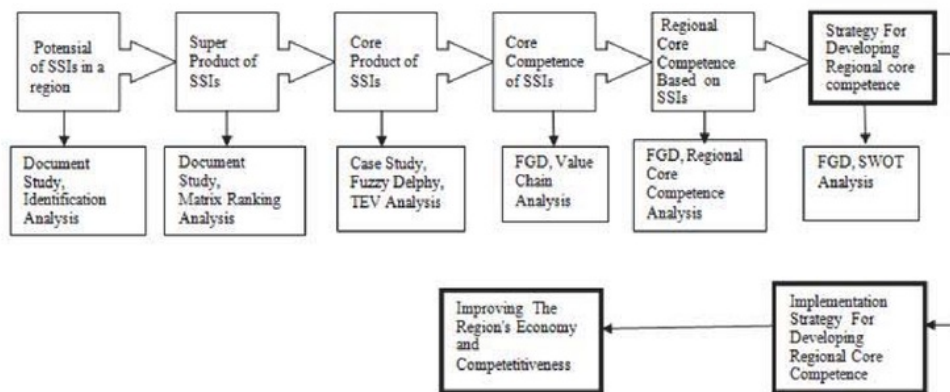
Potensial of SSIs in a region

Document Study, Identification Analysis

Super Product of SSIs

Document Study, Matrix Ranking Analysis

Core Product of SSIs

Case Study, Fuzzy Delphy, TEV Analysis

Core Competence of SSIs

FGD, Value Chain Analysis

Regional Core Competence Based on SSIs

FGD, Regional Core Competence Analysis

Strategy For Developing Regional core competence

FGD, SWOT Analysis

Implementation Strategy For Developing Regional Core Competence

Improving The Region's Economy and Competetitiveness